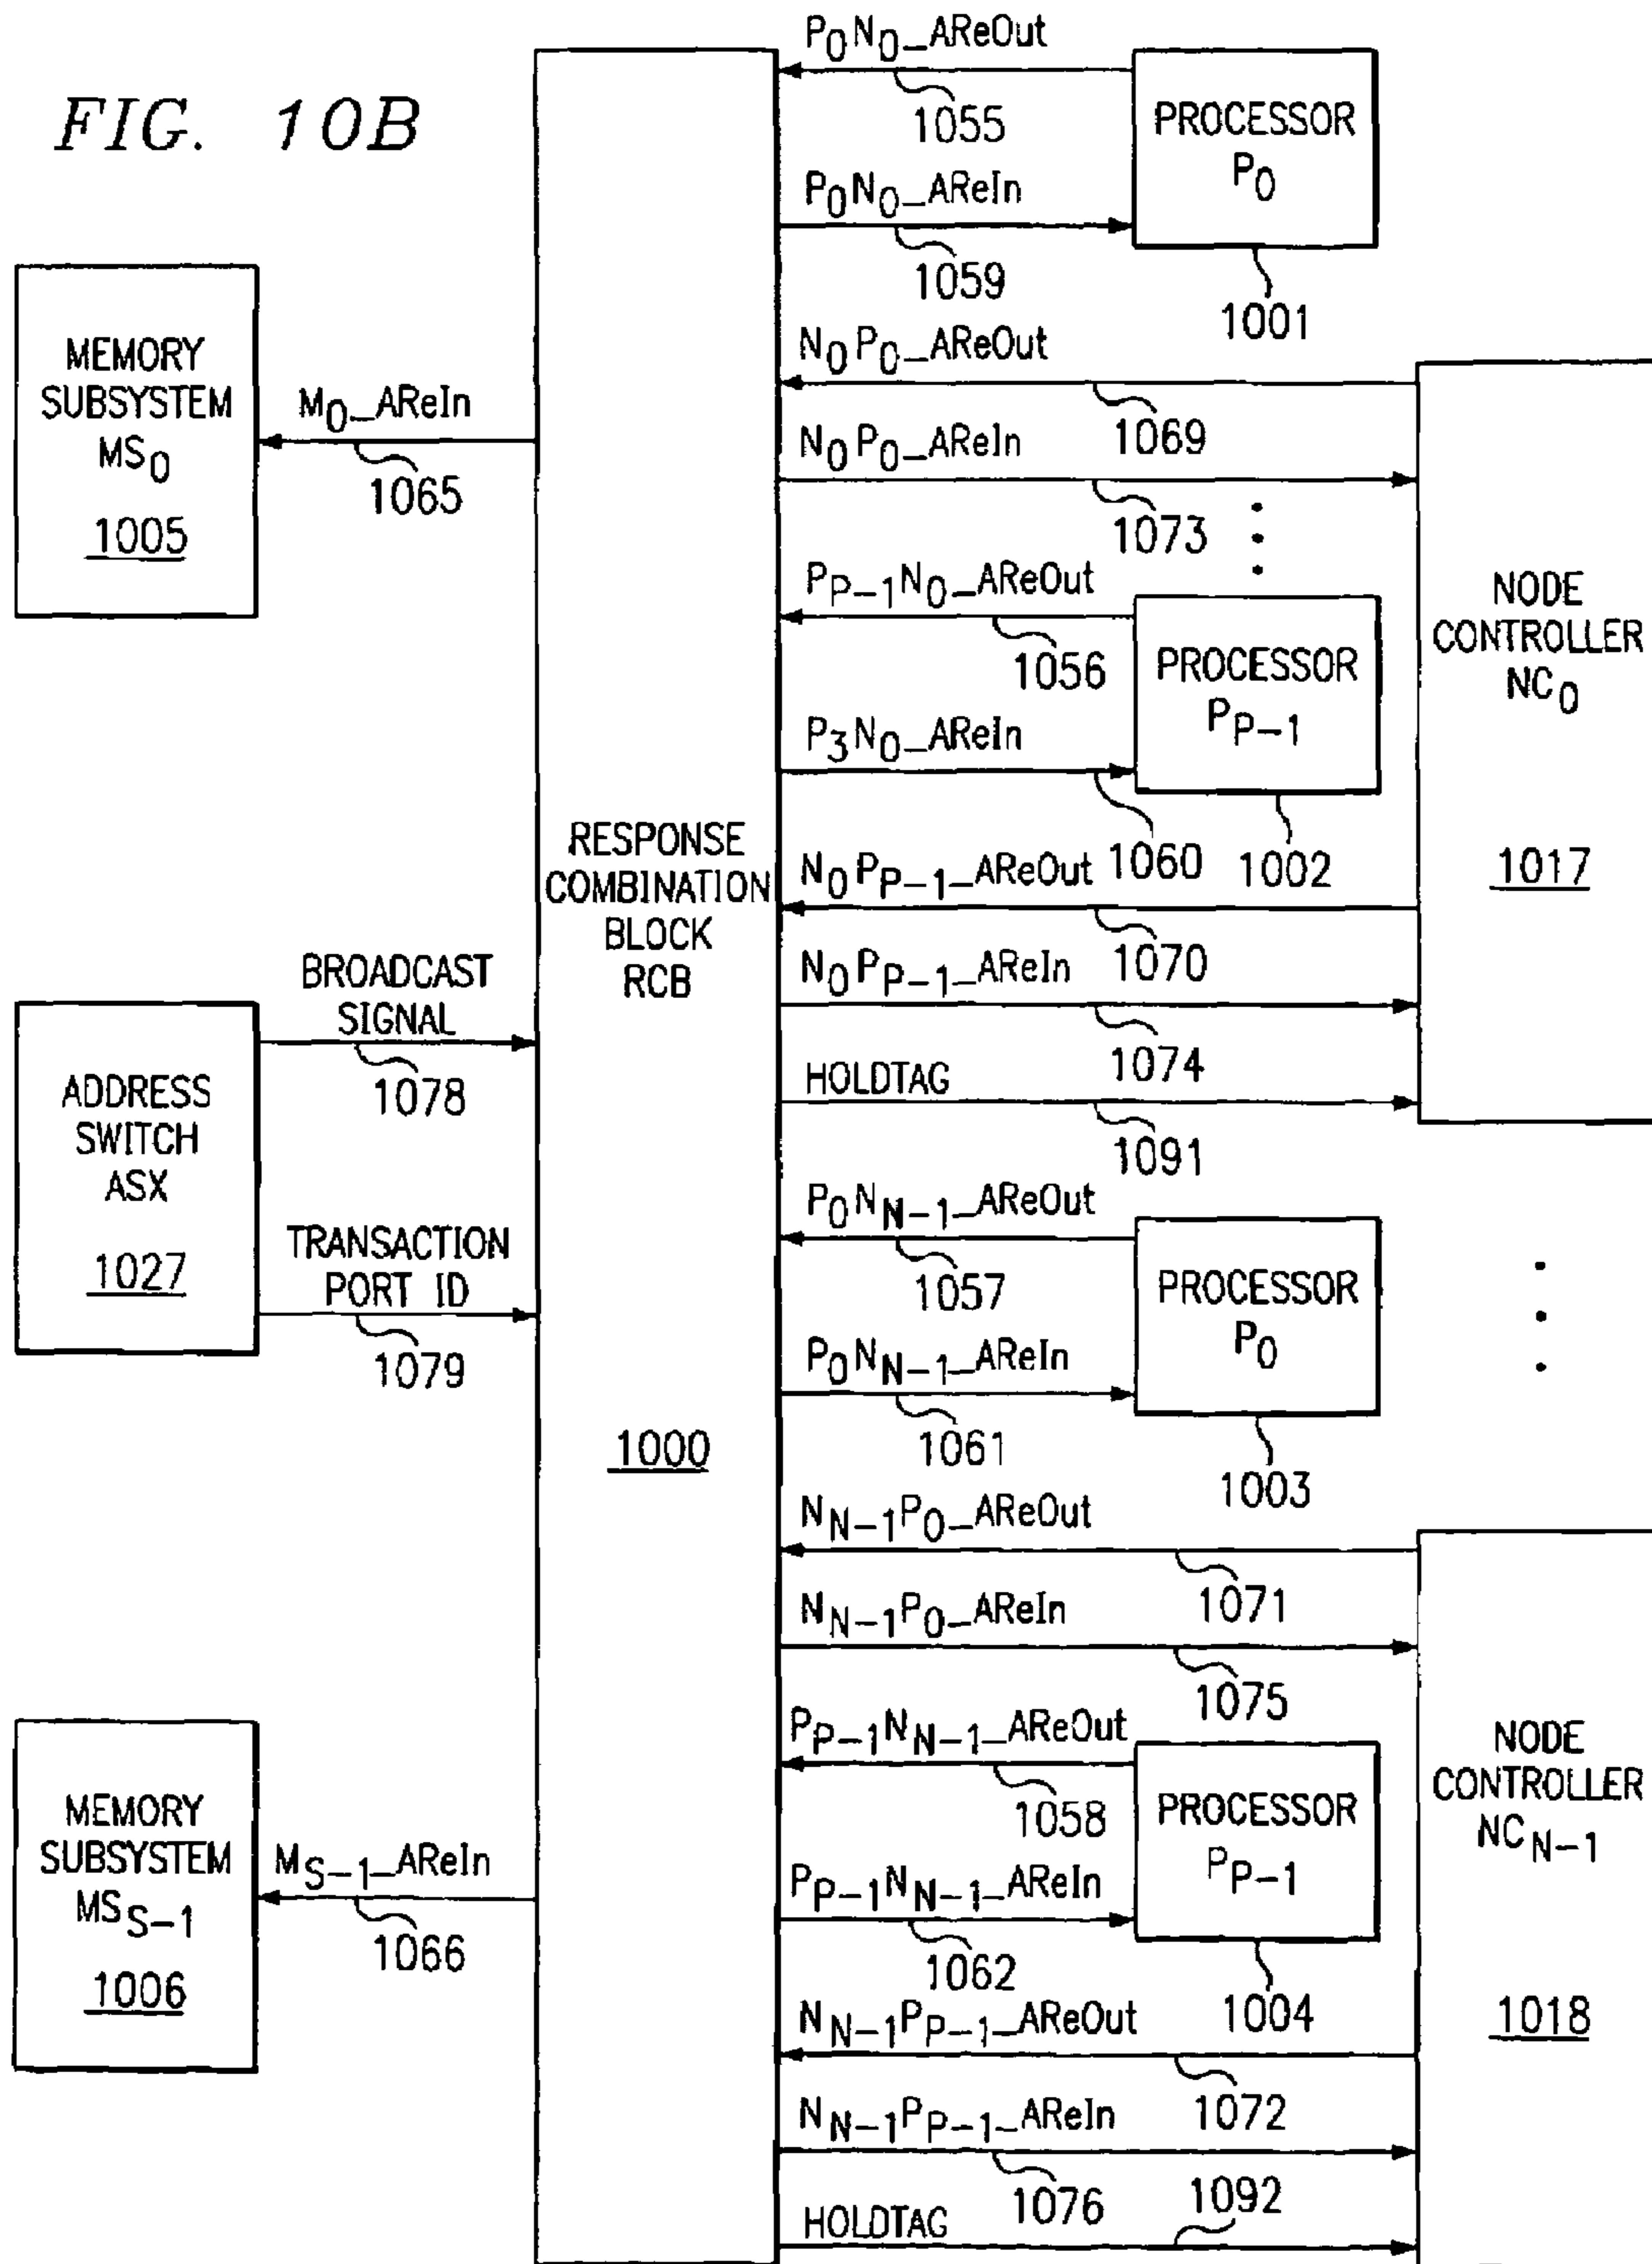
FIG. 10B

$P_0N_0$_AReOut
1055
PROCESSOR $P_0$
$P_0N_0$_AReIn
1059
1001

MEMORY SUBSYSTEM $MS_0$
1005
$M_0$_AReIn
1065

$N_0P_0$_AReOut
1069
$N_0P_0$_AReIn
1073
$P_{P-1}N_0$_AReOut
1056
PROCESSOR $P_{P-1}$
$P_3N_0$_AReIn
1060
1002

NODE CONTROLLER $NC_0$
1017

RESPONSE COMBINATION BLOCK RCB
1000

$N_0P_{P-1}$_AReOut
1070
$N_0P_{P-1}$_AReIn
1074
HOLDTAG
1091

BROADCAST SIGNAL
1078
ADDRESS SWITCH ASX
1027
TRANSACTION PORT ID
1079

$P_0N_{N-1}$_AReOut
1057
PROCESSOR $P_0$
$P_0N_{N-1}$_AReIn
1061
1003

$N_{N-1}P_0$_AReOut
1071
$N_{N-1}P_0$_AReIn
1075
$P_{P-1}N_{N-1}$_AReOut
1058
PROCESSOR $P_{P-1}$
$P_{P-1}N_{N-1}$_AReIn
1062
1004

NODE CONTROLLER $NC_{N-1}$
1018

MEMORY SUBSYSTEM $MS_{S-1}$
1006
$M_{S-1}$_AReIn
1066

$N_{N-1}P_{P-1}$_AReOut
1072
$N_{N-1}P_{P-1}$_AReIn
1076
1092
HOLDTAG